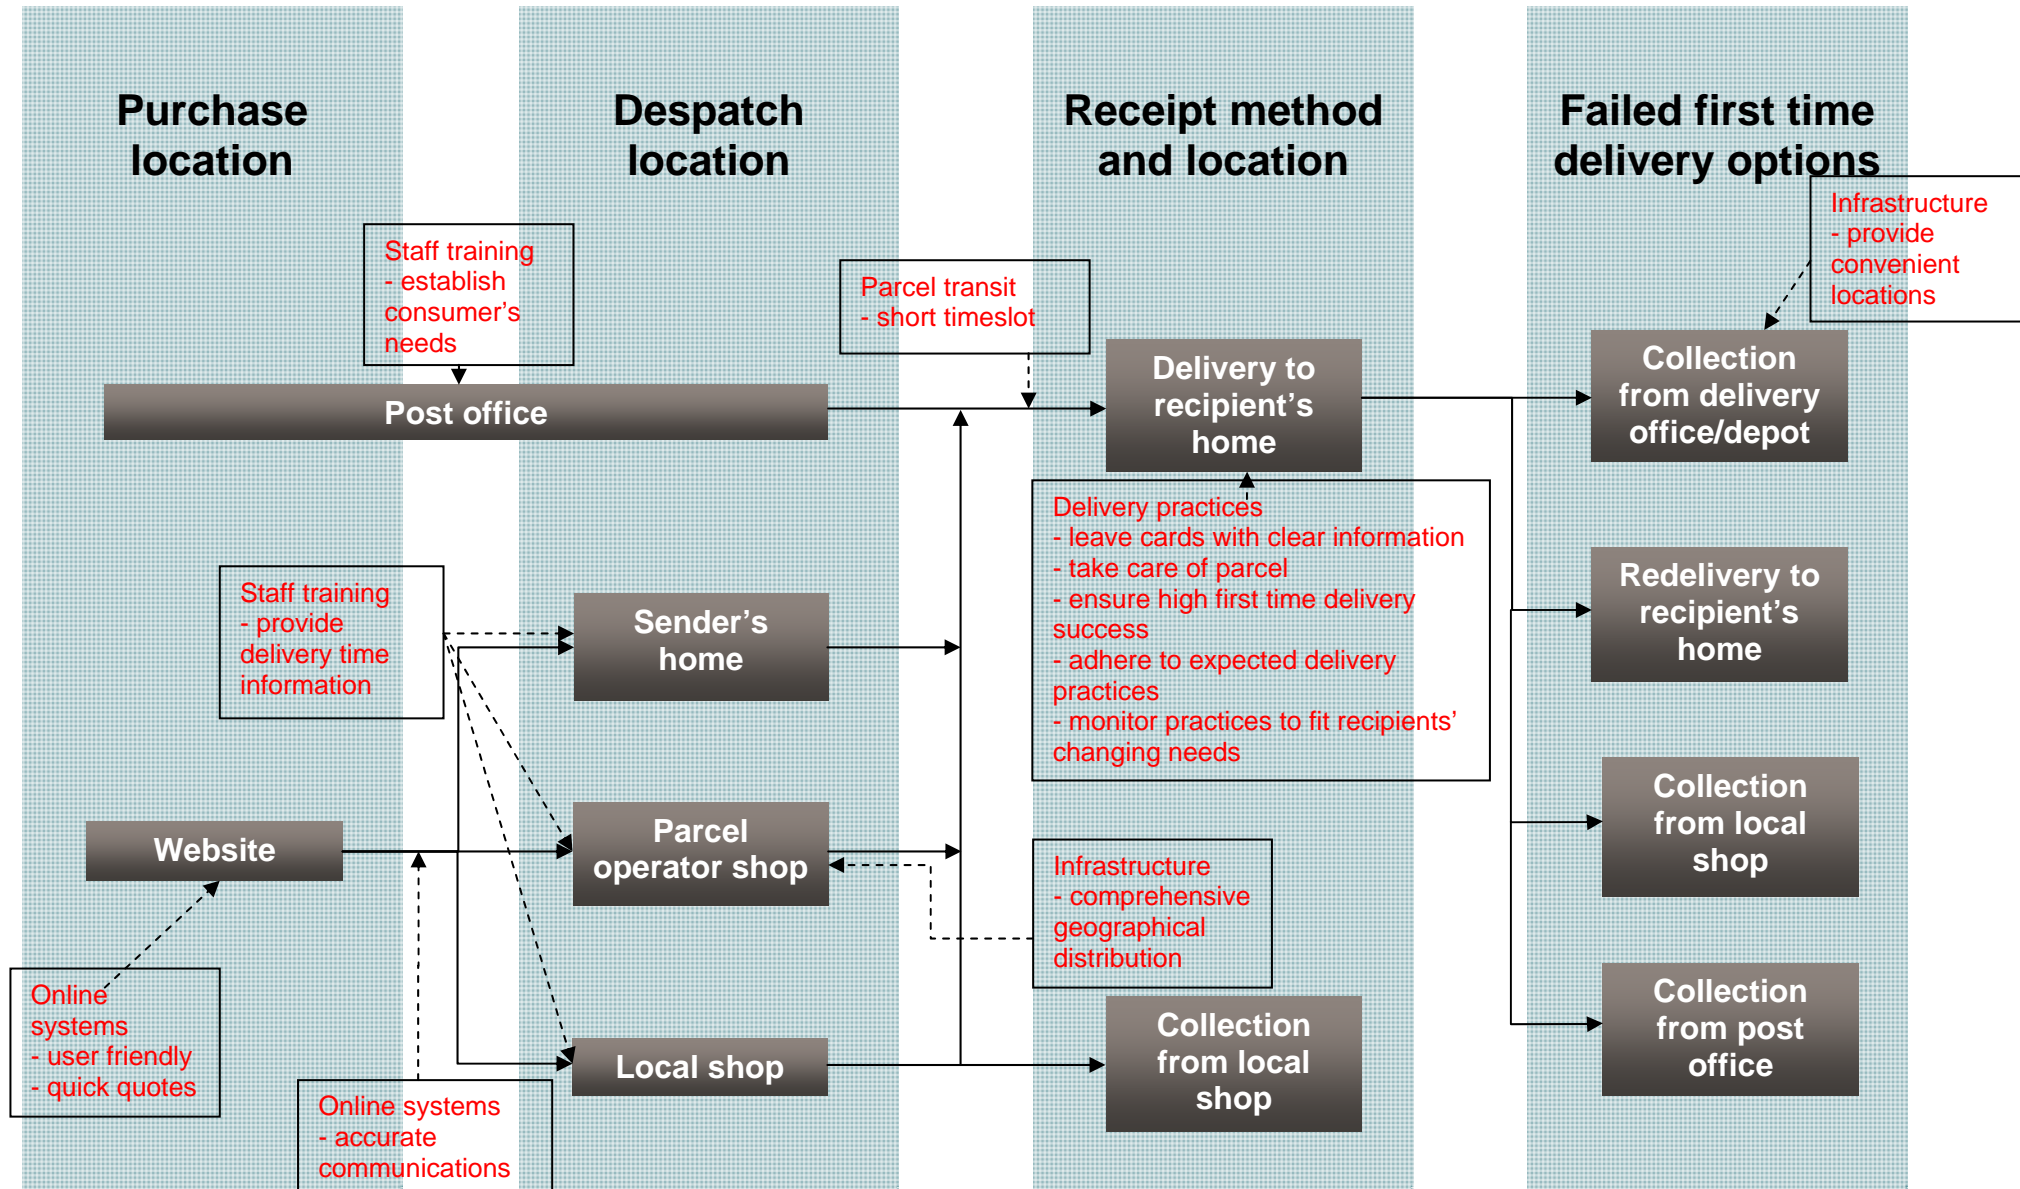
Purchase location

Despatch location

Receipt method and location

Failed first time delivery options

Staff training
- establish consumer's needs

Parcel transit
- short timeslot

Infrastructure
- provide convenient locations

Post office

Delivery to recipient's home

Collection from delivery office/depot

Delivery practices
- leave cards with clear information
- take care of parcel
- ensure high first time delivery success
- adhere to expected delivery practices
- monitor practices to fit recipients' changing needs

Staff training
- provide delivery time information

Sender's home

Redelivery to recipient's home

Collection from local shop

Website

Parcel operator shop

Infrastructure
- comprehensive geographical distribution

Online systems
- user friendly
- quick quotes

Local shop

Collection from local shop

Collection from post office

Online systems
- accurate communications